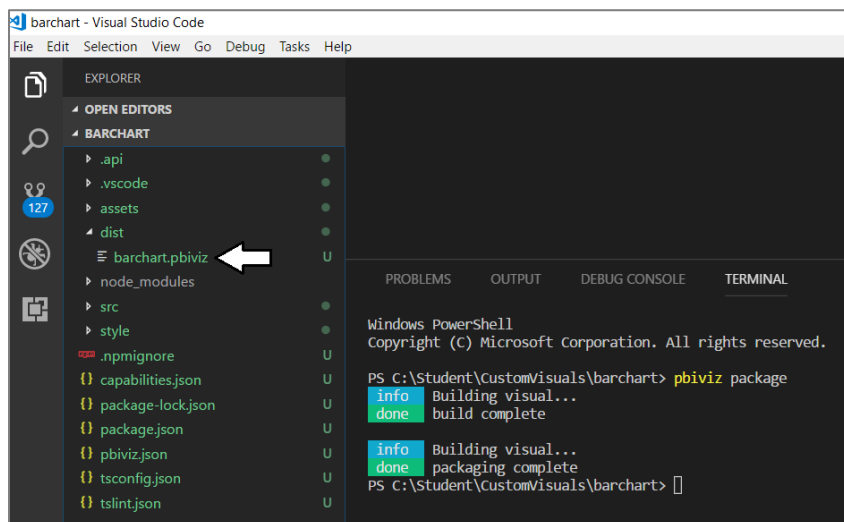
barchart - Visual Studio Code

File Edit Selection View Go Debug Tasks Help

127

EXPLORER

OPEN EDITORS

BARCHART

.api

.vscode

assets

dist

barchart.pbiviz U

node_modules

src

style

.npmignore U

capabilities.json U

package-lock.json U

package.json U

pbiviz.json U

tsconfig.json U

tslint.json U

PROBLEMS OUTPUT DEBUG CONSOLE TERMINAL

Windows PowerShell
Copyright (C) Microsoft Corporation. All rights reserved.

PS C:\Student\CustomVisuals\barchart> pbiviz package
info Building visual...
done build complete

info Building visual...
done packaging complete
PS C:\Student\CustomVisuals\barchart>